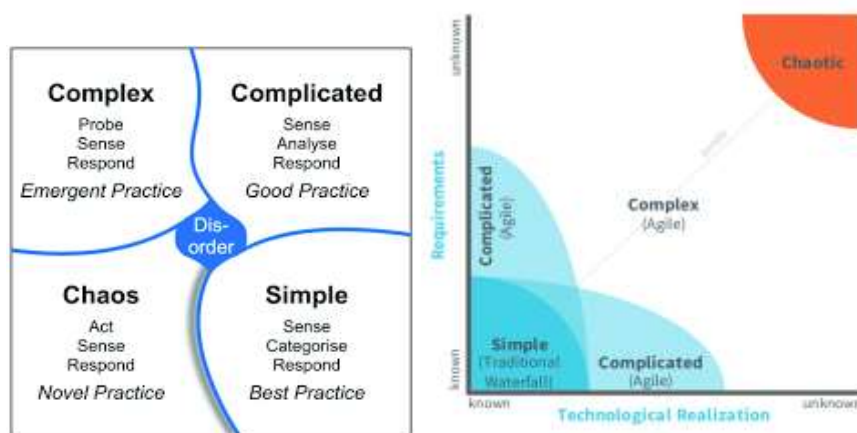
Complex
Probe
Sense
Respond
Emergent Practice

Complicated
Sense
Analyse
Respond
Good Practice

Dis-order

Chaos
Act
Sense
Respond
Novel Practice

Simple
Sense
Categorise
Respond
Best Practice

unknown
Requirements
known

Chaotic

Complicated (Agile)

Complex (Agile)

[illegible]

Simple (Traditional Waterfall)

Complicated (Agile)

known
Technological Realization
unknown